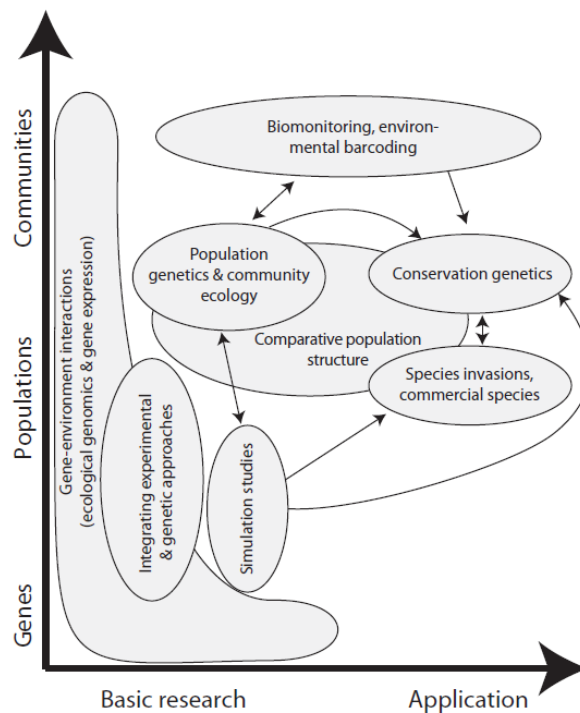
Communities

Populations

Genes

Biomonitoring, environmental barcoding

Population genetics & community ecology

Conservation genetics

Comparative population structure

Species invasions, commercial species

Gene-environment interactions (ecological genomics & gene expression)

Integrating experimental & genetic approaches

Simulation studies

Basic research

Application